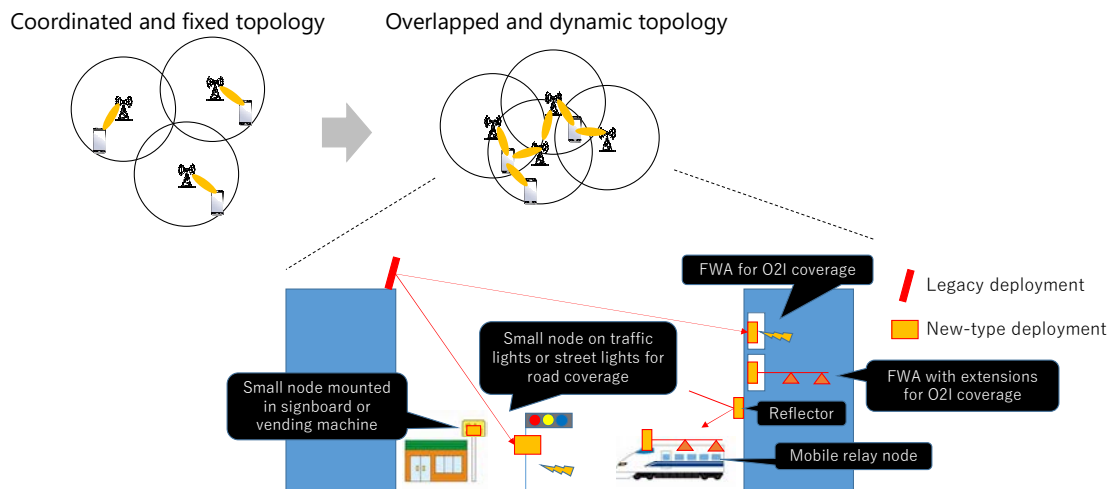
Coordinated and fixed topology

Overlapped and dynamic topology

FWA for O2I coverage

Legacy deployment

New-type deployment

Small node on traffic lights or street lights for road coverage

Small node mounted in signboard or vending machine

FWA with extensions for O2I coverage

Reflector

Mobile relay node